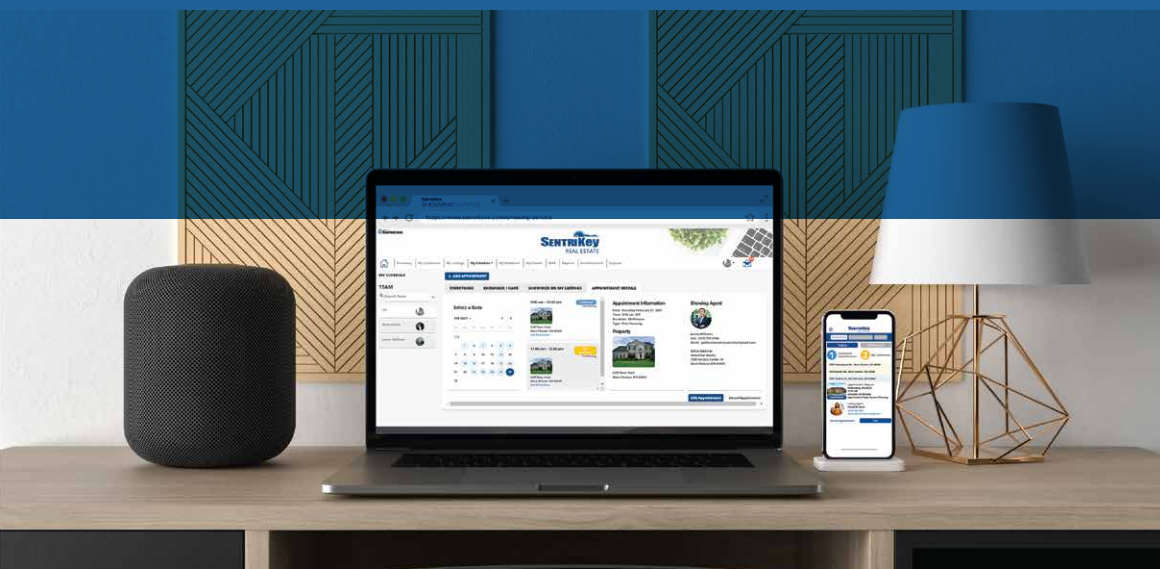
SentriKey
REAL ESTATE

MY SCHEDULE

TEAM

+ ADD APPOINTMENT

OVERVIEW

SHOWINGS I HAVE

SHOWINGS ON MY LISTINGS

APPOINTMENT DETAILS

Select a Date

Appointment Information

Showing Agent

Property

Edit Appointment

Cancel Appointment

SentriKey